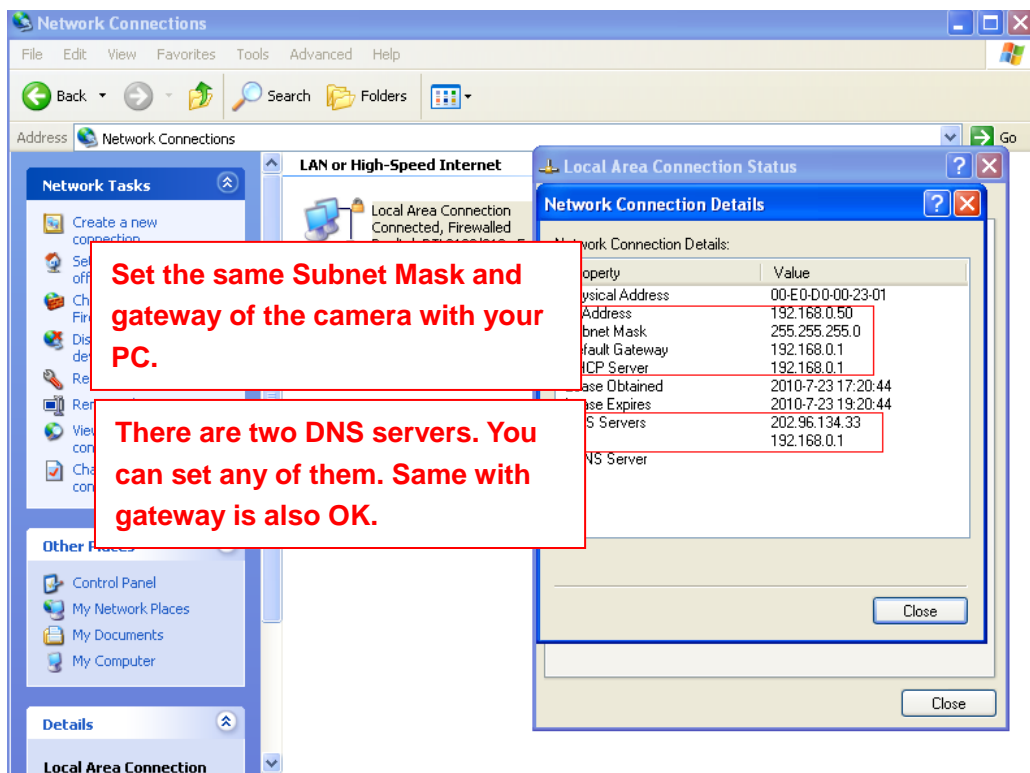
Network Connections

File Edit View Favorites Tools Advanced Help

Back Search Folders

Address Network Connections

Go

Network Tasks

Create a new connection

Se off

Ch Fir

Dis de

Re

Re

Vie con

Ch con

Other Places

Control Panel

My Network Places

My Documents

My Computer

Details

Local Area Connection

LAN or High-Speed Internet

Local Area Connection
Connected, Firewalled

Set the same Subnet Mask and gateway of the camera with your PC.

There are two DNS servers. You can set any of them. Same with gateway is also OK.

Local Area Connection Status

Network Connection Details

Network Connection Details:

| Property | Value |
|---|---|
| Physical Address | 00-E0-D0-00-23-01 |
| Address | 192.168.0.50 |
| Subnet Mask | 255.255.255.0 |
| Default Gateway | 192.168.0.1 |
| DHCP Server | 192.168.0.1 |
| Lease Obtained | 2010-7-23 17:20:44 |
| Lease Expires | 2010-7-23 19:20:44 |
| DNS Servers | 202.96.134.33 |
| | 192.168.0.1 |
| NS Server | |

Close

Close